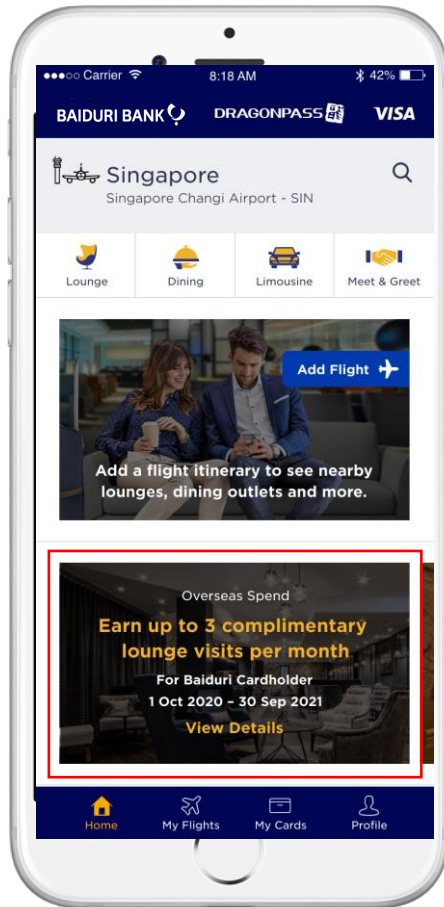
●●●○○ Carrier 8:18 AM 42%

BAIDURI BANK DRAGONPASS VISA

Singapore
Singapore Changi Airport - SIN

Lounge
Dining
Limousine
Meet & Greet

Add Flight

Add a flight itinerary to see nearby lounges, dining outlets and more.

Overseas Spend
Earn up to 3 complimentary lounge visits per month
For Baiduri Cardholder
1 Oct 2020 – 30 Sep 2021
View Details

Home
My Flights
My Cards
Profile